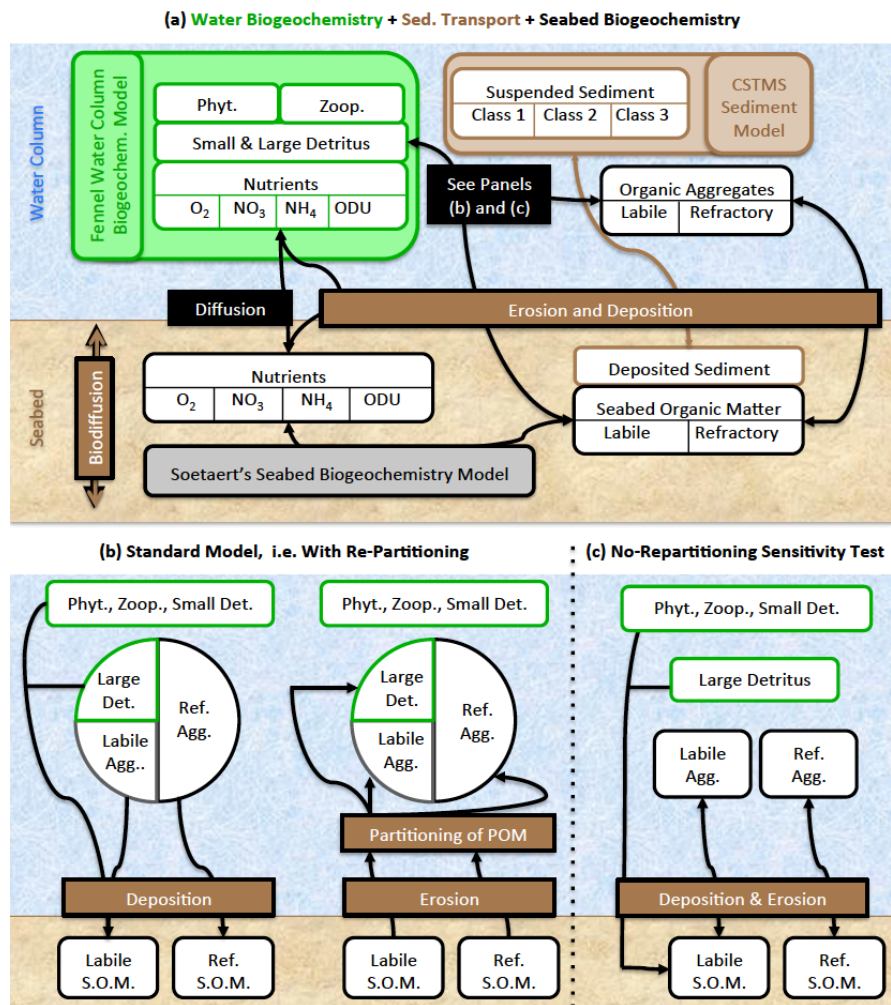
(a) Water Biogeochemistry + Sed. Transport + Seabed Biogeochemistry

Water Column

Fennel Water Column Biogeochem. Model

Phyt.
Zoop.
Small & Large Detritus
Nutrients
$O_2$
$NO_3$
$NH_4$
ODU

Suspended Sediment
Class 1
Class 2
Class 3

CSTMS Sediment Model

See Panels (b) and (c)

Organic Aggregates
Labile
Refractory

Diffusion

Erosion and Deposition

Seabed

Biodiffusion

Nutrients
$O_2$
$NO_3$
$NH_4$
ODU

Deposited Sediment

Seabed Organic Matter
Labile
Refractory

Soetaert's Seabed Biogeochemistry Model

(b) Standard Model, i.e. With Re-Partitioning

Phyt., Zoop., Small Det.

Large Det.
Labile Agg..
Ref. Agg.

Deposition

Labile S.O.M.
Ref. S.O.M.

Phyt., Zoop., Small Det.

Large Det.
Labile Agg.
Ref. Agg.

Partitioning of POM

Erosion

Labile S.O.M.
Ref. S.O.M.

(c) No-Repartitioning Sensitivity Test

Phyt., Zoop., Small Det.

Large Detritus

Labile Agg.
Ref. Agg.

Deposition & Erosion

Labile S.O.M.
Ref. S.O.M.